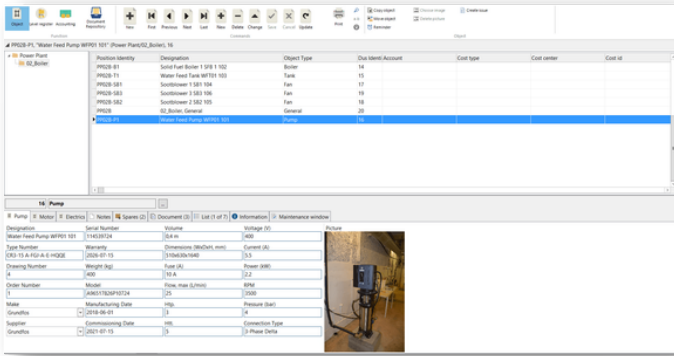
Object | Level register | Accounting | Document Repository
Transition
New | First | Previous | Next | Last | New | Delete | Change | Save | Cancel | Update
Commands
Print
Copy object | Move object | Remove | Choose image | Delete picture | Create issue
Object

PP02B-P1, "Water Feed Pump WFP01 101" (Power Plant/02_Boiler), 16

Power Plant
02_Boiler

| Position Identity | Designation | Object Type | Dus Identi | Account | Cost type | Cost center | Cost id |
|---|---|---|---|---|---|---|---|
| PP02B-B1 | Solid Fuel Boiler 1 SFB 1 102 | Boiler | 14 | | | | |
| PP02B-T1 | Water Feed Tank WFT01 103 | Tank | 15 | | | | |
| PP02B-SB1 | Sootblower 1 SB1 104 | Fan | 17 | | | | |
| PP02B-SB3 | Sootblower 3 SB3 106 | Fan | 19 | | | | |
| PP02B-SB2 | Sootblower 2 SB2 105 | Fan | 18 | | | | |
| PP02B | 02_Boiler, General | General | 20 | | | | |
| PP02B-P1 | Water Feed Pump WFP01 101 | Pump | 16 | | | | |

16 Pump

Pump | Motor | Electrics | Notes | Spares (2) | Document (3) | List (1 of 7) | Information | Maintenance window

Designation: Water Feed Pump WFP01 101
Serial Number: 114539724
Volume: 0,4 m
Voltage (V): 400
Picture
Type Number: CR3-15 A-FGJ-A-E HQQE
Warranty: 2026-07-15
Dimensions (WxDxH, mm): 510x630x1640
Current (A): 3,5
Drawing Number: 4
Weight (kg): 400
Fuse (A): 10 A
Power (kW): 2,2
Order Number: 1
Model: A96517826P10724
Flow, max (L/min): 25
RPM: 3500
Make: Grundfos
Manufacturing Date: 2018-06-01
Htp.: 3
Pressure (bar): 4
Supplier: Grundfos
Commissioning Date: 2021-07-15
Htt.: 5
Connection Type: 3 Phase Delta